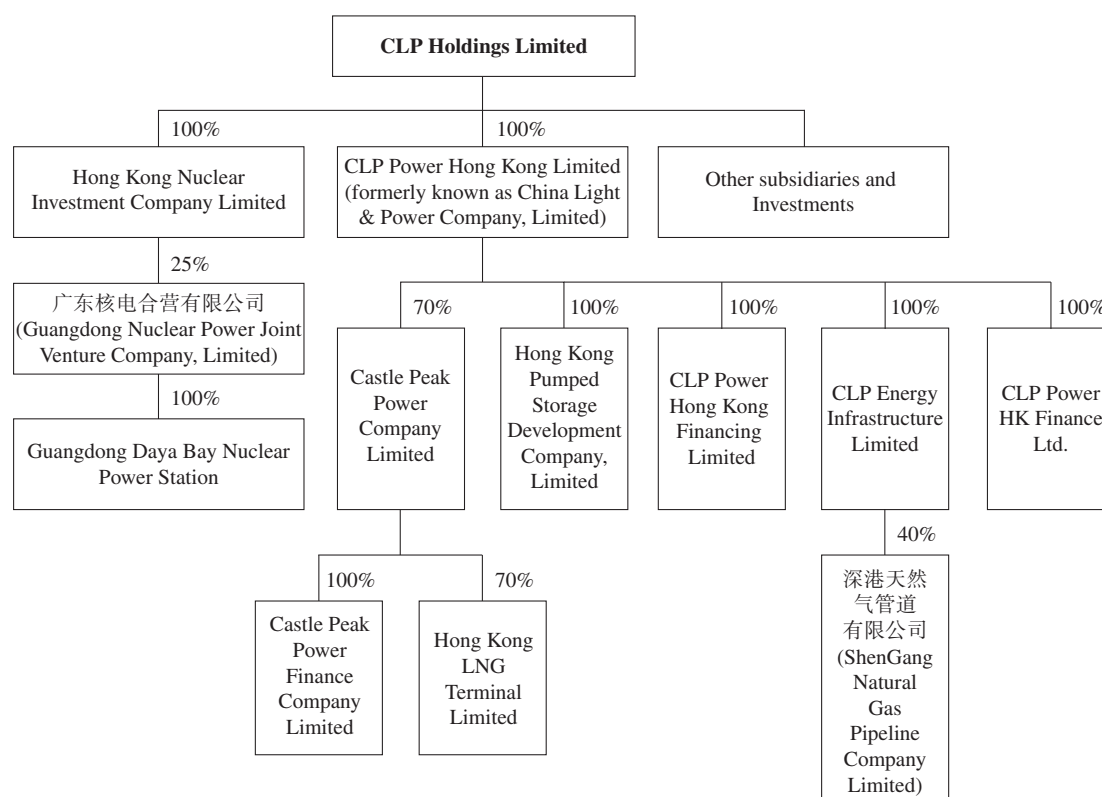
CLP Holdings Limited

100%

100%

Hong Kong Nuclear Investment Company Limited

CLP Power Hong Kong Limited (formerly known as China Light & Power Company, Limited)

Other subsidiaries and Investments

25%

广东核电合营有限公司 (Guangdong Nuclear Power Joint Venture Company, Limited)

100%

Guangdong Daya Bay Nuclear Power Station

70%

Castle Peak Power Company Limited

100%

Hong Kong Pumped Storage Development Company, Limited

100%

CLP Power Hong Kong Financing Limited

100%

CLP Energy Infrastructure Limited

100%

CLP Power HK Finance Ltd.

100%

Castle Peak Power Finance Company Limited

70%

Hong Kong LNG Terminal Limited

40%

深港天然气管道有限公司 (ShenGang Natural Gas Pipeline Company Limited)